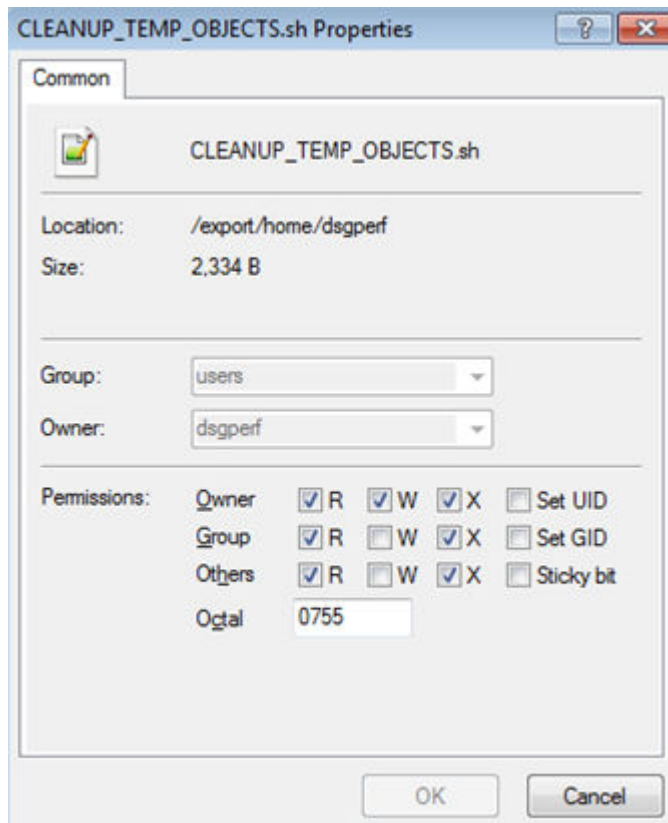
CLEANUP_TEMP_OBJECTS.sh Properties

?

Common

CLEANUP_TEMP_OBJECTS.sh

Location: /export/home/dsgperf

Size: 2,334 B

Group: users

Owner: dsgperf

Permissions:

| | | | | |
|---|---|---|---|---|
| Owner | R | W | X | Set UID |
| Group | R | W | X | Set GID |
| Others | R | W | X | Sticky bit |

Octal 0755

OK

Cancel